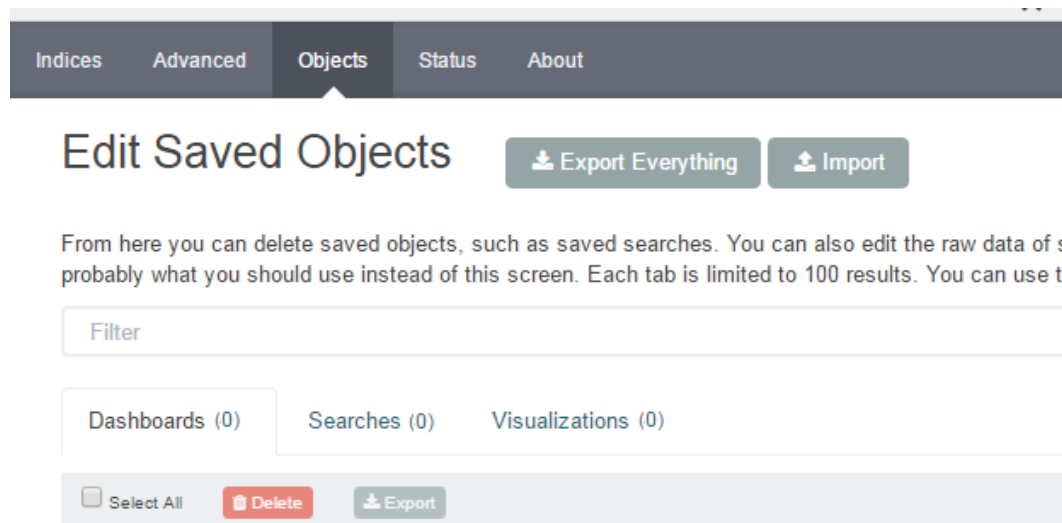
Indices Advanced Objects Status About

Edit Saved Objects

Export Everything Import

From here you can delete saved objects, such as saved searches. You can also edit the raw data of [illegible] probably what you should use instead of this screen. Each tab is limited to 100 results. You can use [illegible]

Filter

Dashboards (0) Searches (0) Visualizations (0)

Select All Delete Export